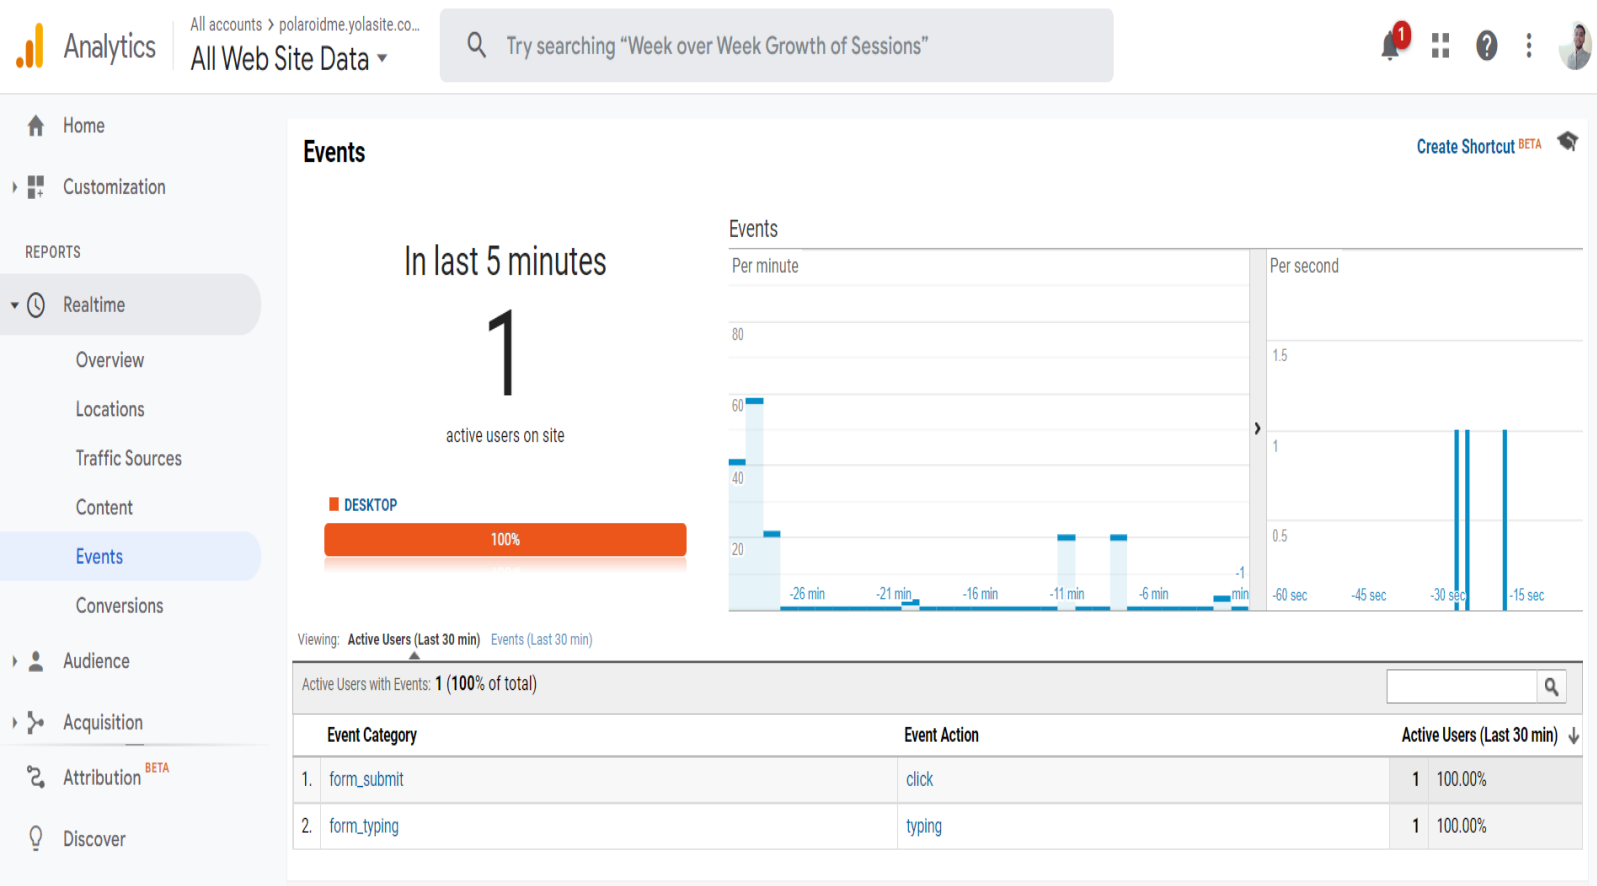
Analytics
All accounts > polaroidme.yolasite.co...
All Web Site Data
Try searching "Week over Week Growth of Sessions"
1

Home
Customization
REPORTS
Realtime
Overview
Locations
Traffic Sources
Content
Events
Conversions
Audience
Acquisition
Attribution BETA
Discover

Events
Create Shortcut BETA

In last 5 minutes
1
active users on site
DESKTOP
100%

Events
Per minute
80
60
40
20
-26 min
-21 min
-16 min
-11 min
-6 min
-1 min
Per second
1.5
1
0.5
-60 sec
-45 sec
-30 sec
-15 sec

Viewing: Active Users (Last 30 min) Events (Last 30 min)

Active Users with Events: 1 (100% of total)

| | Event Category | Event Action | Active Users (Last 30 min) | |
|---|---|---|---|---|
| 1. | form_submit | click | 1 | 100.00% |
| 2. | form_typing | typing | 1 | 100.00% |